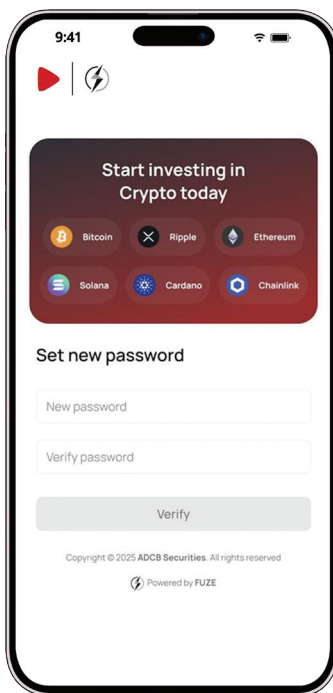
9:41

Start investing in Crypto today

Bitcoin
Ripple
Ethereum
Solana
Cardano
Chainlink

Set new password

New password

Verify password

Verify

Copyright © 2025 ADCB Securities. All rights reserved

Powered by FUZE